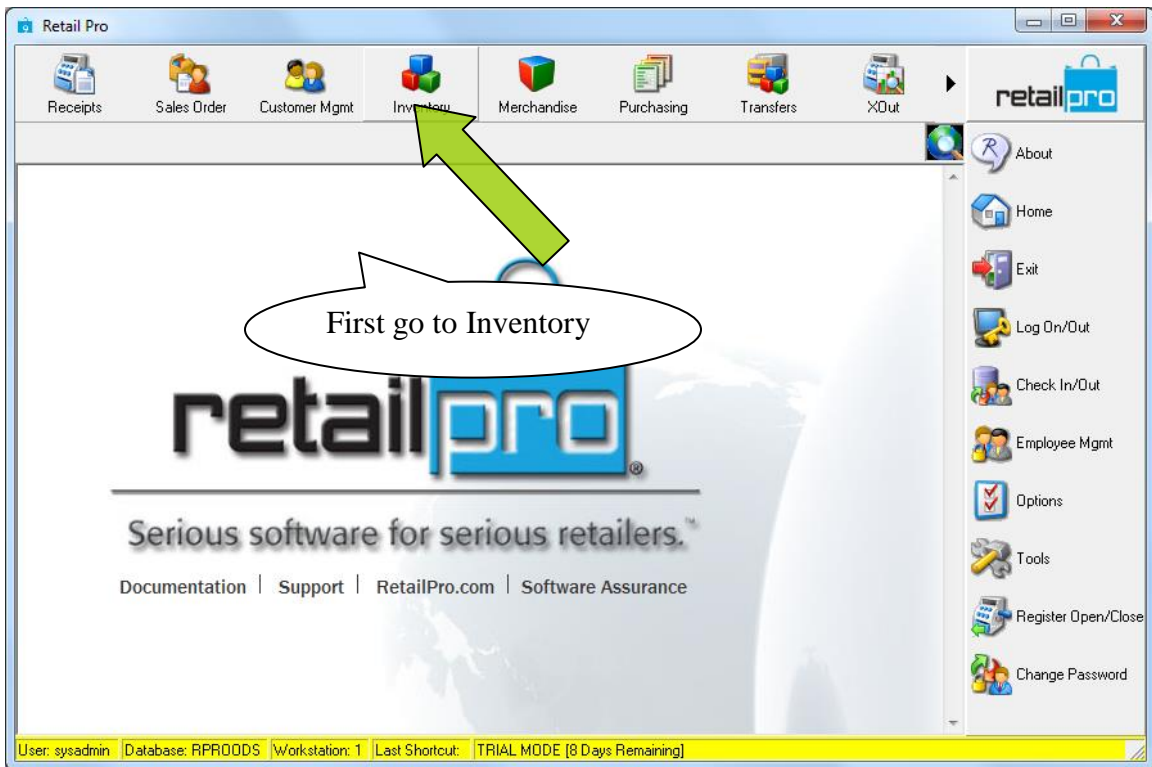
Retail Pro

Receipts
Sales Order
Customer Mgmt
Inventory
Merchandise
Purchasing
Transfers
XOut

retailpro

About
Home
Exit
Log On/Out
Check In/Out
Employee Mgmt
Options
Tools
Register Open/Close
Change Password

First go to Inventory

retailpro®

Serious software for serious retailers.™

Documentation | Support | RetailPro.com | Software Assurance

User: sysadmin | Database: RPROODS | Workstation: 1 | Last Shortcut: | TRIAL MODE [8 Days Remaining]